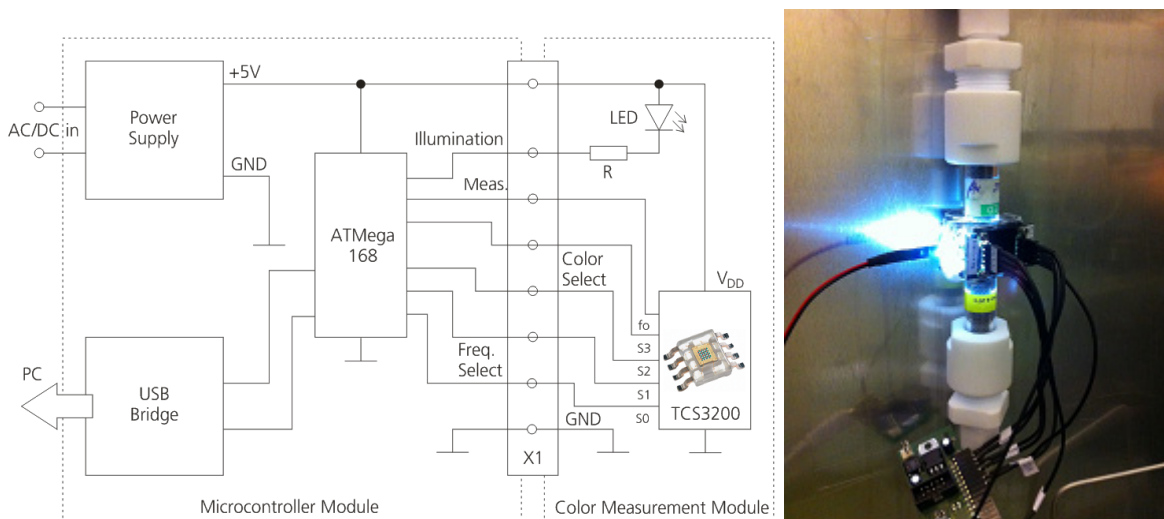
+5V

AC/DC in

Power Supply

GND

ATMega 168

Illumination

Meas.

LED

R

Color Select

$V_{DD}$

fo

S3

S2

S1

S0

TCS3200

Freq. Select

GND

X1

PC

USB Bridge

Microcontroller Module

Color Measurement Module